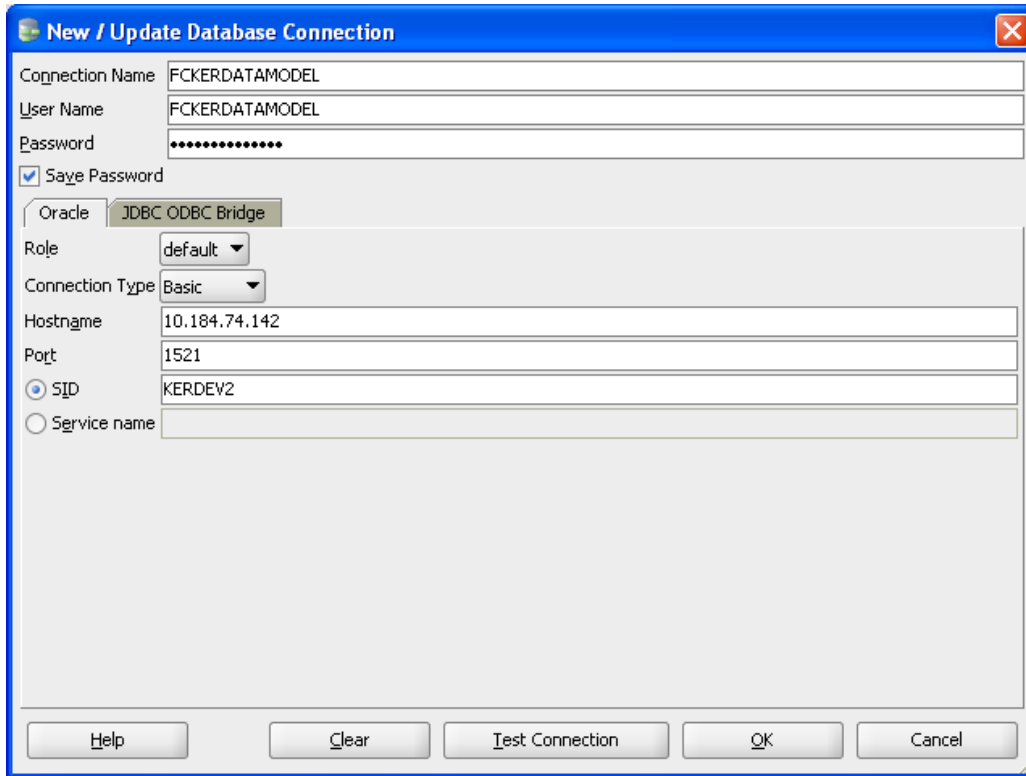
New / Update Database Connection

Connection Name FCKERDATAMODEL
User Name FCKERDATAMODEL
Password ••••••••••••••
Save Password

Oracle
JDBC ODBC Bridge

Role default
Connection Type Basic
Hostname 10.184.74.142
Port 1521
SID KERDEV2
Service name

Help
Clear
Test Connection
OK
Cancel